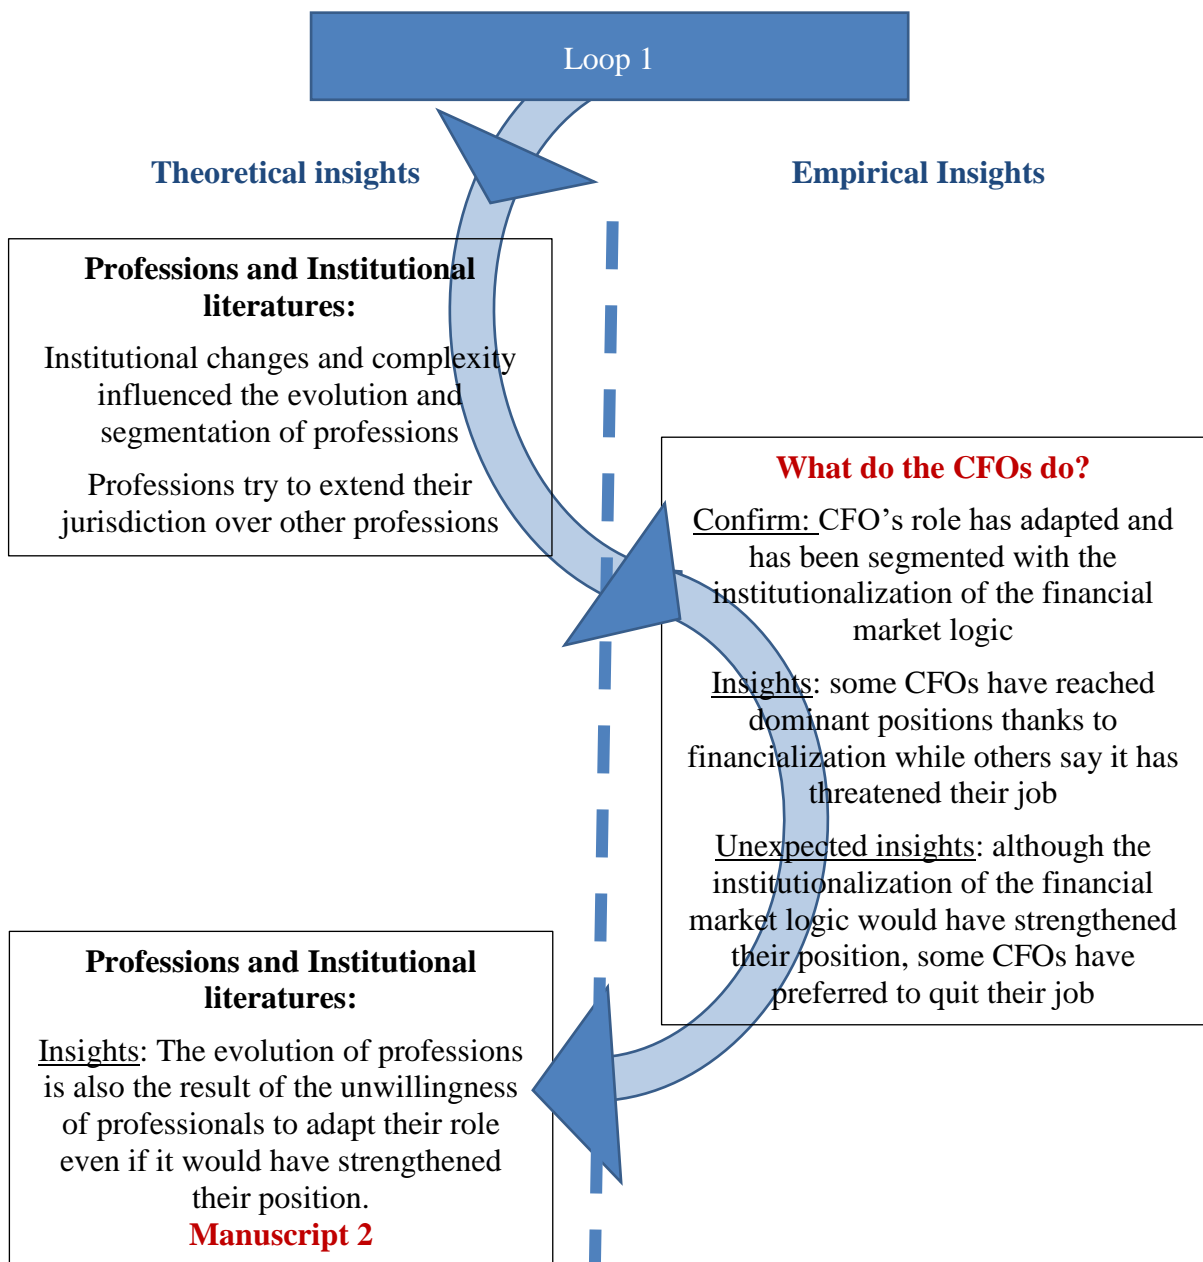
Loop 1

Theoretical insights

Empirical Insights

Professions and Institutional literatures:

Institutional changes and complexity influenced the evolution and segmentation of professions

Professions try to extend their jurisdiction over other professions

What do the CFOs do?

Confirm: CFO's role has adapted and has been segmented with the institutionalization of the financial market logic

Insights: some CFOs have reached dominant positions thanks to financialization while others say it has threatened their job

Unexpected insights: although the institutionalization of the financial market logic would have strengthened their position, some CFOs have preferred to quit their job

Professions and Institutional literatures:

Insights: The evolution of professions is also the result of the unwillingness of professionals to adapt their role even if it would have strengthened their position.

Manuscript 2